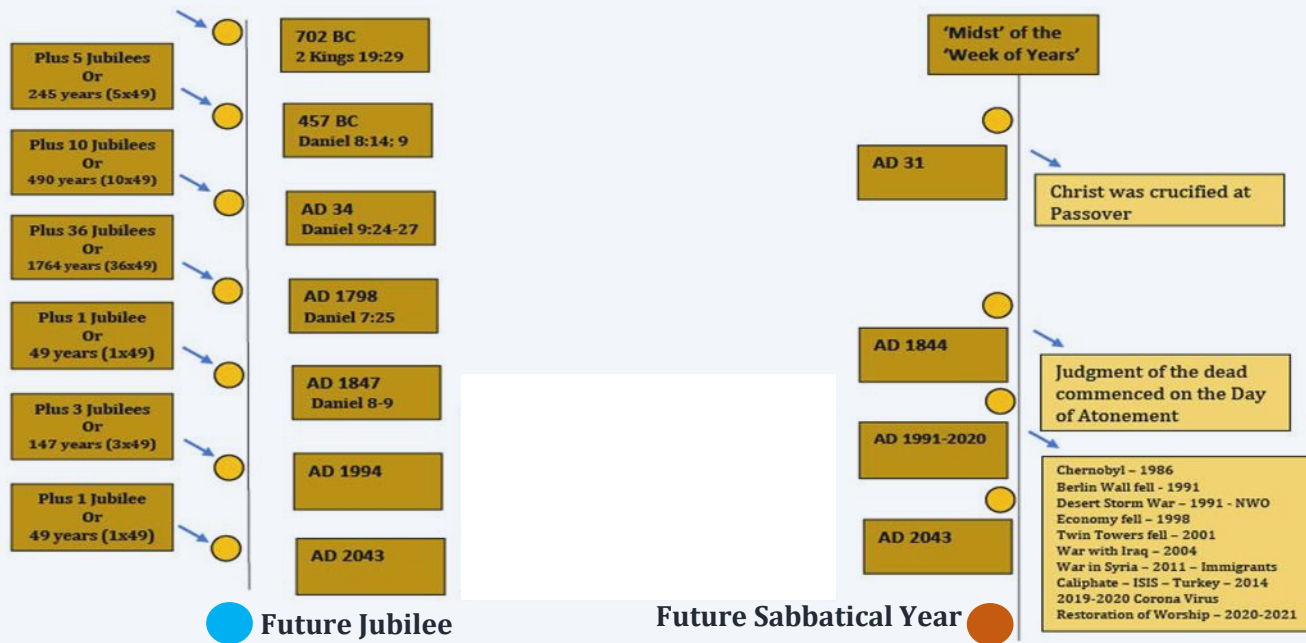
Plus 5 Jubilees
Or
245 years (5x49)

Plus 10 Jubilees
Or
490 years (10x49)

Plus 36 Jubilees
Or
1764 years (36x49)

Plus 1 Jubilee
Or
49 years (1x49)

Plus 3 Jubilees
Or
147 years (3x49)

Plus 1 Jubilee
Or
49 years (1x49)

702 BC
2 Kings 19:29

457 BC
Daniel 8:14; 9

AD 34
Daniel 9:24-27

AD 1798
Daniel 7:25

AD 1847
Daniel 8-9

AD 1994

AD 2043

Future Jubilee

'Midst' of the 'Week of Years'

AD 31

Christ was crucified at Passover

AD 1844

Judgment of the dead commenced on the Day of Atonement

AD 1991-2020

Chernobyl – 1986
Berlin Wall fell - 1991
Desert Storm War – 1991 - NWO
Economy fell – 1998
Twin Towers fell – 2001
War with Iraq – 2004
War in Syria – 2011 – Immigrants
Caliphate – ISIS – Turkey – 2014
2019-2020 Corona Virus
Restoration of Worship – 2020-2021

AD 2043

Future Sabbatical Year